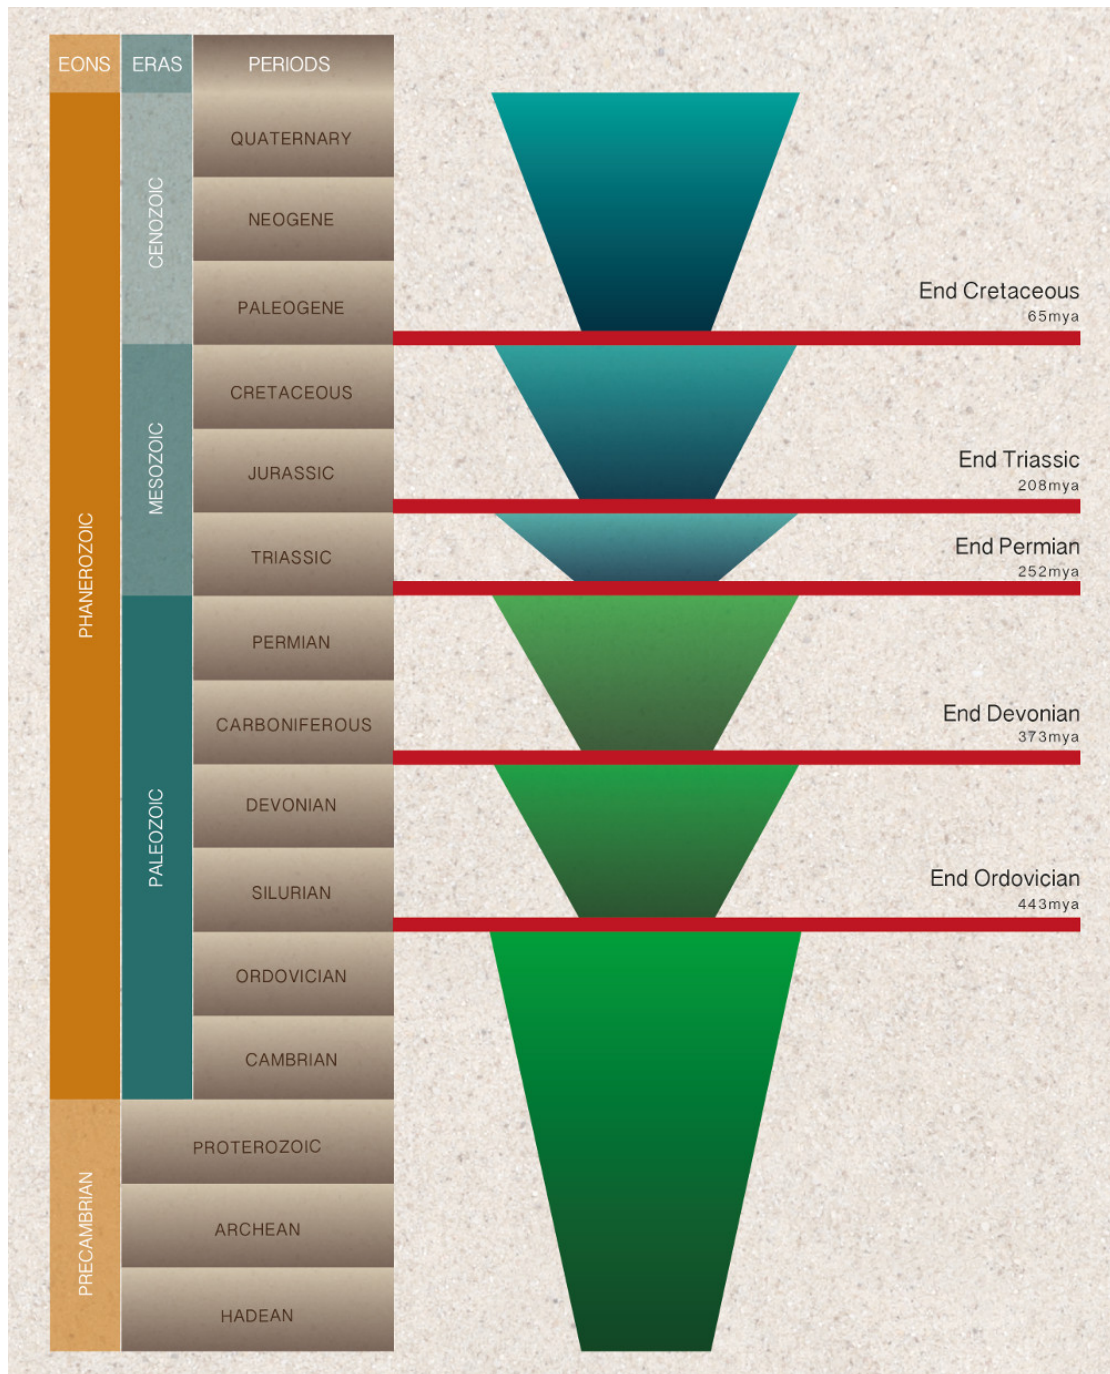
| EONS | ERAS | PERIODS |
|---|---|---|
| PHANEROZOIC | CENOZOIC | QUATERNARY |
| | | NEOGENE |
| | | PALEOGENE |
| | MESOZOIC | CRETACEOUS |
| | | JURASSIC |
| | | TRIASSIC |
| | PALEOZOIC | PERMIAN |
| | | CARBONIFEROUS |
| | | DEVONIAN |
| | | SILURIAN |
| | | ORDOVICIAN |
| | | CAMBRIAN |
| PRECAMBRIAN | PROTEROZOIC | |
| | ARCHEAN | |
| | HADEAN | |

End Cretaceous
65mya

End Triassic
208mya

End Permian
252mya

End Devonian
373mya

End Ordovician
443mya